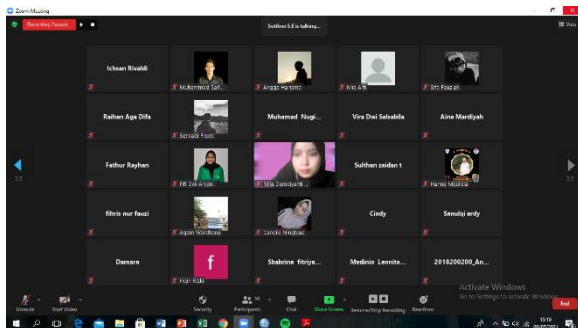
Zoom Meeting

Recording Paused

Sulthon S.Fis talking...

View

Ichsan Rivaldi

Muhammad Saf...

Angga Haritomi

Mio Afri

Siti Rajibah

Raihan Aga Difa

Satsabil Fadli

Muhamad Nugi...

Vira Dwi Salsabila

Aina Mardiyah

Fathur Rayhan

Fifi Dwi Ansari

Vita Damayanti ...

Sulthan zaidan t

Farhia Mauliida

fihris nur fauzi

Aqam Wardhana

Candini Ningtyas

Cindy

Sanulqi ardy

Damara

Fitri Rafa

Shabrina fitriya...

Medinio Leonita...

2018200200_An...

2/2

2/2

Unmute

Start Video

Security

Participants

Chat

Share Screen

Resume/Stop Recording

Reactions

End

Activate Windows
Go to Settings to activate Windows.

15:10